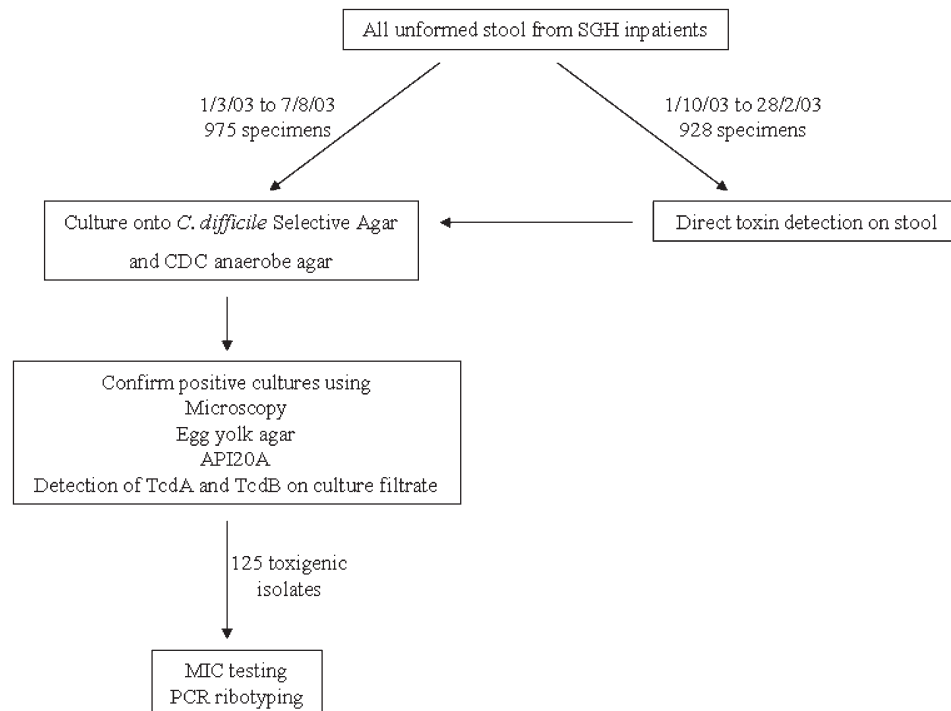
All unformed stool from SGH inpatients

1/3/03 to 7/8/03
975 specimens

1/10/03 to 28/2/03
928 specimens

Culture onto *C. difficile* Selective Agar

and CDC anaerobe agar

Direct toxin detection on stool

Confirm positive cultures using
Microscopy
Egg yolk agar
API20A
Detection of TcdA and TcdB on culture filtrate

125 toxigenic
isolates

MIC testing
PCR ribotyping